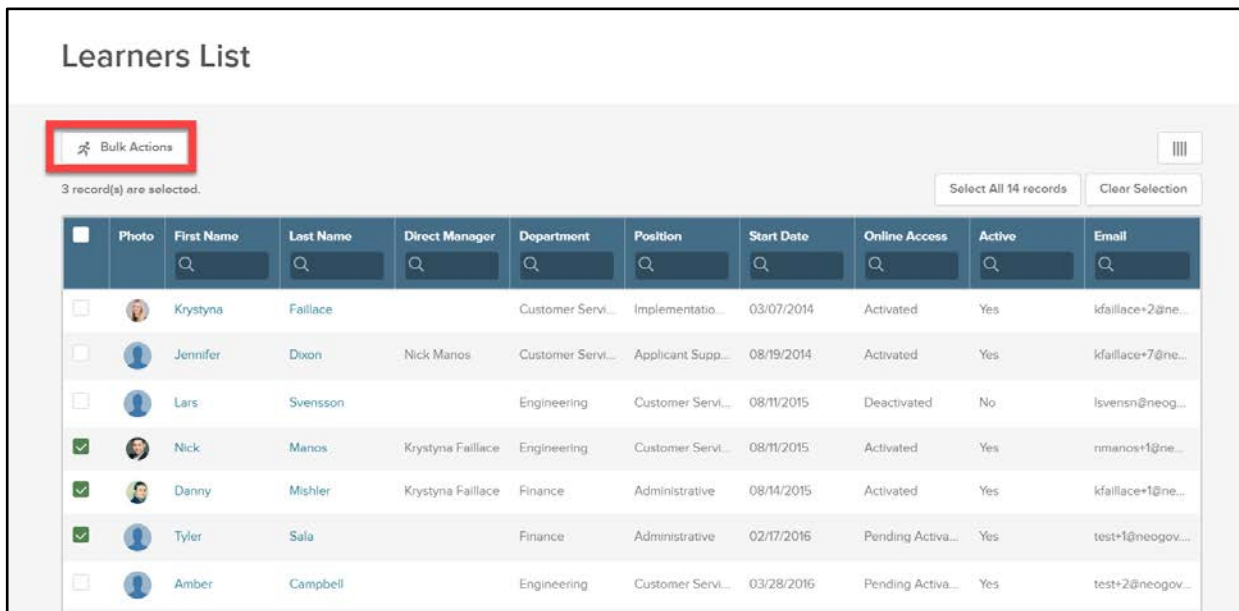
Learners List

Bulk Actions

3 record(s) are selected.

Select All 14 records

Clear Selection

| | Photo | First Name | Last Name | Direct Manager | Department | Position | Start Date | Online Access | Active | Email |
|---|---|---|---|---|---|---|---|---|---|---|
| | | Krystyna | Faillace | | Customer Servi... | Implementatio... | 03/07/2014 | Activated | Yes | kfaillace+2@ne... |
| | | Jennifer | Dixon | Nick Manos | Customer Servi... | Applicant Supp... | 08/19/2014 | Activated | Yes | kfaillace+7@ne... |
| | | Lars | Svensson | | Engineering | Customer Servi... | 08/11/2015 | Deactivated | No | lsvensn@neog... |
| | | Nick | Manos | Krystyna Faillace | Engineering | Customer Servi... | 08/11/2015 | Activated | Yes | nmanos+1@ne... |
| | | Danny | Mishler | Krystyna Faillace | Finance | Administrative | 08/14/2015 | Activated | Yes | kfaillace+1@ne... |
| | | Tyler | Sala | | Finance | Administrative | 02/17/2016 | Pending Activa... | Yes | test+1@neogov... |
| | | Amber | Campbell | | Engineering | Customer Servi... | 03/28/2016 | Pending Activa... | Yes | test+2@neogov... |